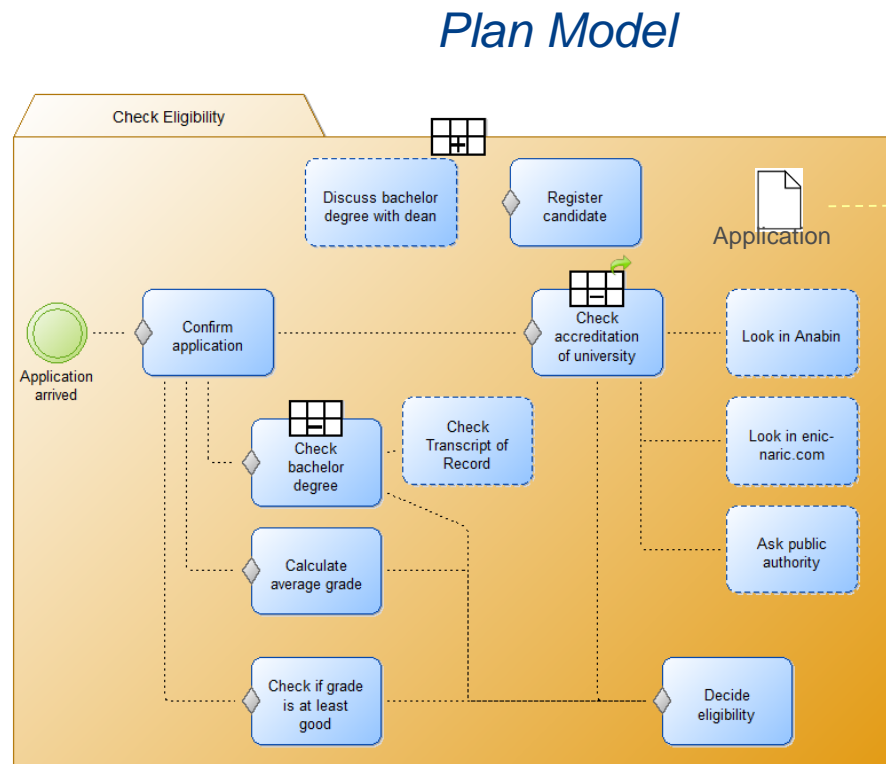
Plan Model

Check Eligibility

Discuss bachelor degree with dean

Register candidate

Application

Application arrived

Confirm application

Check accreditation of university

Look in Anabin

Check bachelor degree

Check Transcript of Record

Look in enic-naric.com

Calculate average grade

Ask public authority

Check if grade is at least good

Decide eligibility